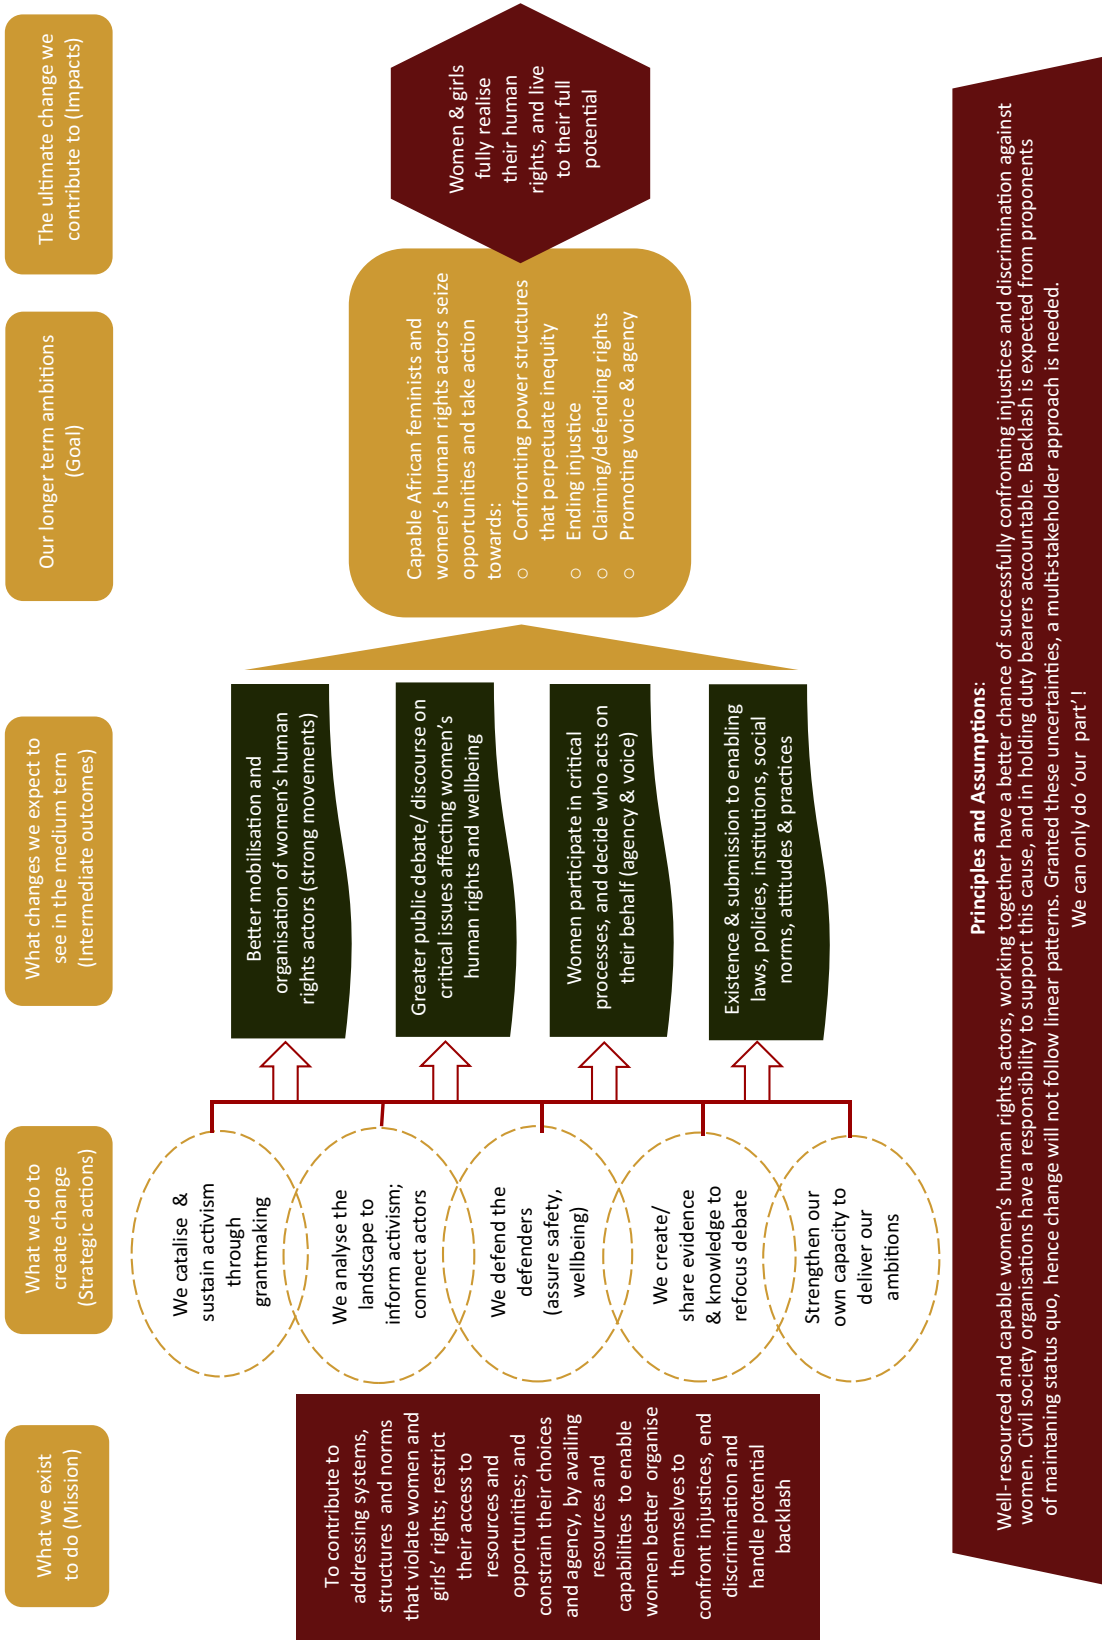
The ultimate change we contribute to (Impacts)

Our longer term ambitions (Goal)

What changes we expect to see in the medium term (Intermediate outcomes)

What we do to create change (Strategic actions)

What we exist to do (Mission)

Women & girls fully realise their human rights, and live to their full potential

Capable African feminists and women's human rights actors seize opportunities and take action towards:
○ Confronting power structures that perpetuate inequity
○ Ending injustice
○ Claiming/defending rights
○ Promoting voice & agency

Better mobilisation and organisation of women's human rights actors (strong movements)

Greater public debate/ discourse on critical issues affecting women's human rights and wellbeing

Women participate in critical processes, and decide who acts on their behalf (agency & voice)

Existence & submission to enabling laws, policies, institutions, social norms, attitudes & practices

We catalise & sustain activism through grantmaking

We analyse the landscape to inform activism; connect actors

We defend the defenders (assure safety, wellbeing)

We create/ share evidence & knowledge to refocus debate

Strengthen our own capacity to deliver our ambitions

To contribute to addressing systems, structures and norms that violate women and girls' rights; restrict their access to resources and opportunities; and constrain their choices and agency, by availing resources and capabilities to enable women better organise themselves to confront injustices, end discrimination and handle potential backlash

Principles and Assumptions:
Well-resourced and capable women's human rights actors, working together have a better chance of successfully confronting injustices and discrimination against women. Civil society organisations have a responsibility to support this cause, and in holding duty bearers accountable. Backlash is expected from proponents of maintaining status quo, hence change will not follow linear patterns. Granted these uncertainties, a multi-stakeholder approach is needed. We can only do 'our part'!